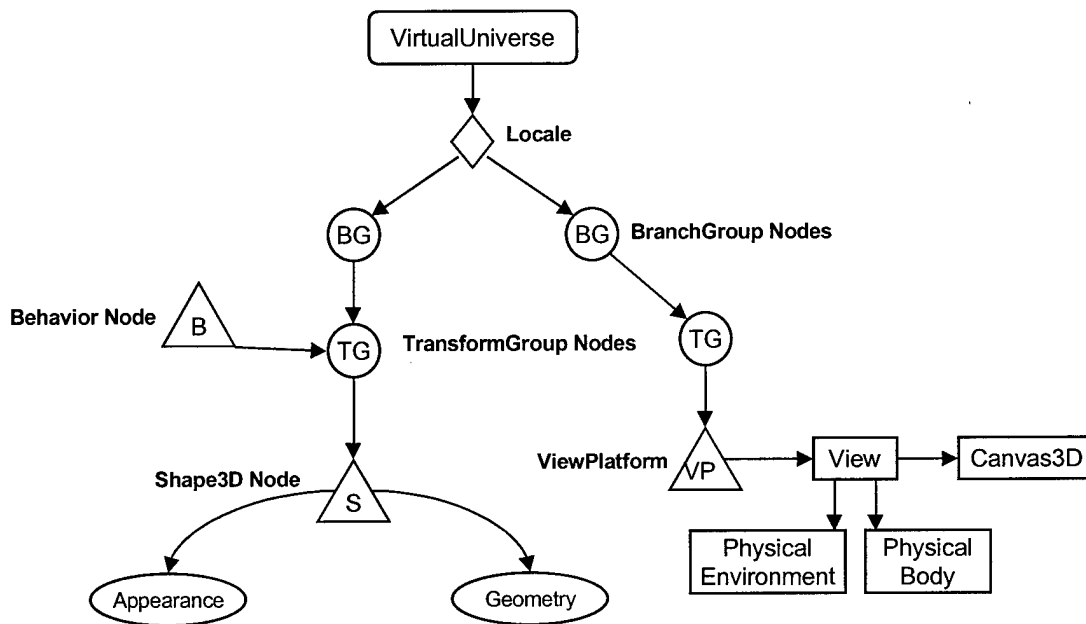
VirtualUniverse

Locale

BG

BG

BranchGroup Nodes

Behavior Node

B

TG

TransformGroup Nodes

TG

ViewPlatform

VP

View

Canvas3D

Shape3D Node

S

Physical Environment

Physical Body

Appearance

Geometry